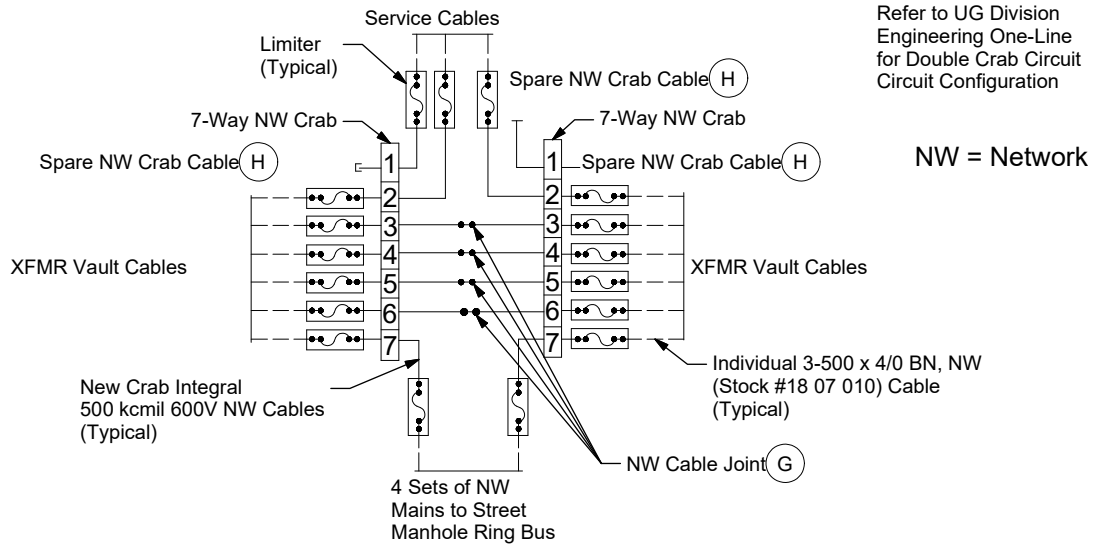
Service Cables

Refer to UG Division Engineering One-Line for Double Crab Circuit Circuit Configuration

Limiter (Typical)

Spare NW Crab Cable H

7-Way NW Crab

7-Way NW Crab

Spare NW Crab Cable H

1

Spare NW Crab Cable H

NW = Network

1

2

2

3

3

4

4

XFMR Vault Cables

5

5

XFMR Vault Cables

6

6

7

7

Individual 3-500 x 4/0 BN, NW (Stock #18 07 010) Cable (Typical)

New Crab Integral 500 kcmil 600V NW Cables (Typical)

NW Cable Joint G

4 Sets of NW Mains to Street Manhole Ring Bus